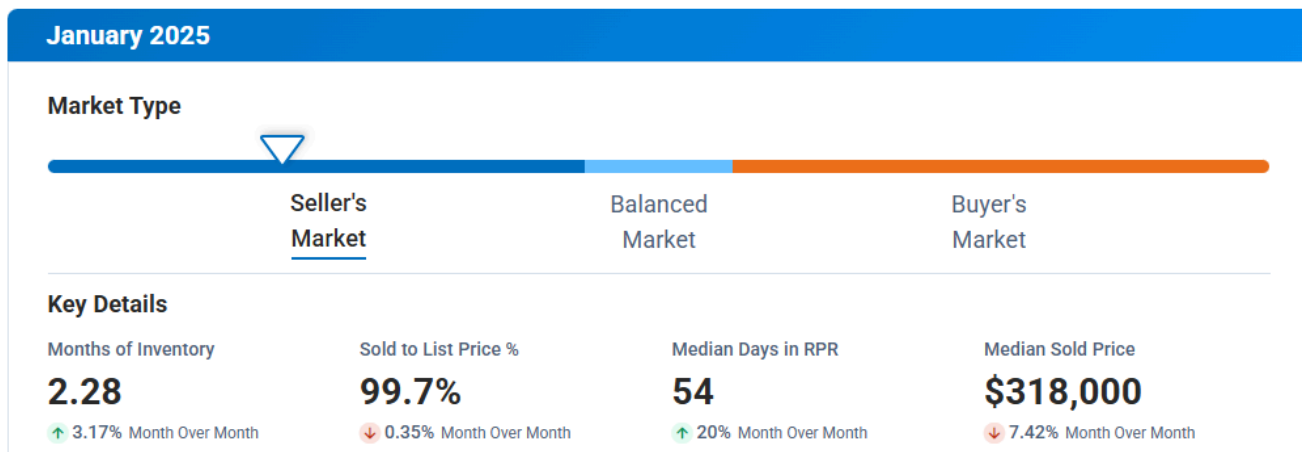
January 2025

Market Type

Seller's Market

Balanced Market

Buyer's Market

Key Details

Months of Inventory
2.28
↑ 3.17% Month Over Month

Sold to List Price %
99.7%
↓ 0.35% Month Over Month

Median Days in RPR
54
↑ 20% Month Over Month

Median Sold Price
$318,000
↓ 7.42% Month Over Month